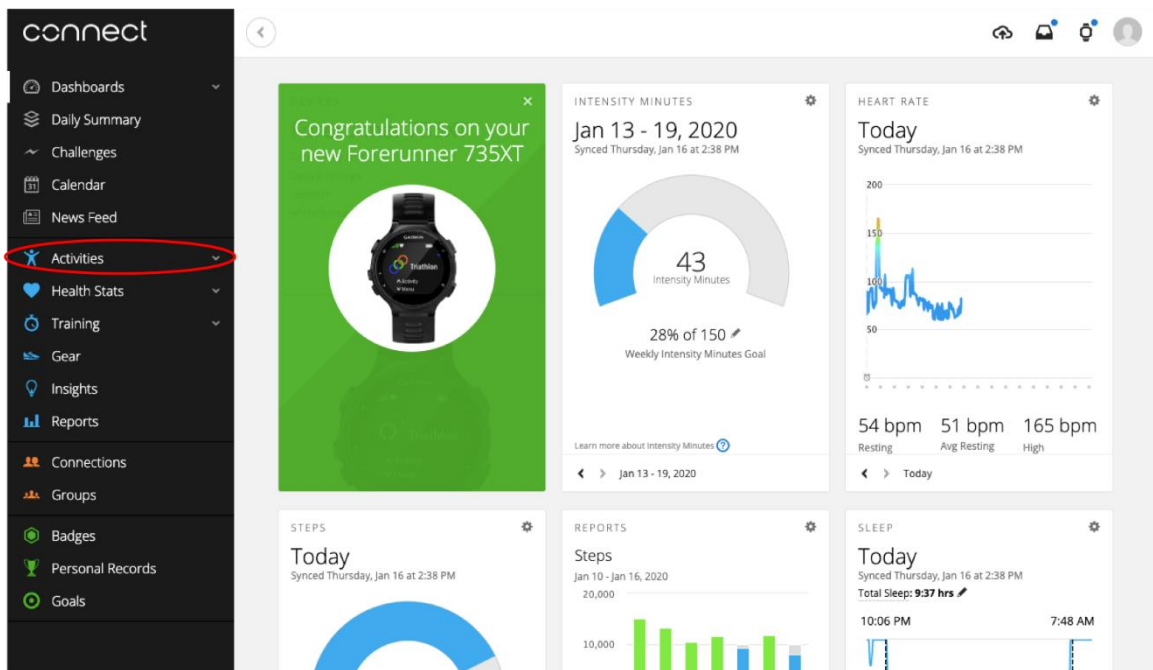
connect

Dashboards
Daily Summary
Challenges
Calendar
News Feed
Activities
Health Stats
Training
Gear
Insights
Reports
Connections
Groups
Badges
Personal Records
Goals

Congratulations on your new Forerunner 735XT

Triathlon

INTENSITY MINUTES
Jan 13 - 19, 2020
Synced Thursday, Jan 16 at 2:38 PM
43
Intensity Minutes
28% of 150
Weekly Intensity Minutes Goal
Learn more about Intensity Minutes
Jan 13 - 19, 2020

HEART RATE
Today
Synced Thursday, Jan 16 at 2:38 PM
200
150
100
50
0
54 bpm
Resting
51 bpm
Avg Resting
165 bpm
High
Today

STEPS
Today
Synced Thursday, Jan 16 at 2:38 PM

REPORTS
Steps
Jan 10 - Jan 16, 2020
20,000
10,000

SLEEP
Today
Synced Thursday, Jan 16 at 2:38 PM
Total Sleep: 9:37 hrs
10:06 PM
7:48 AM